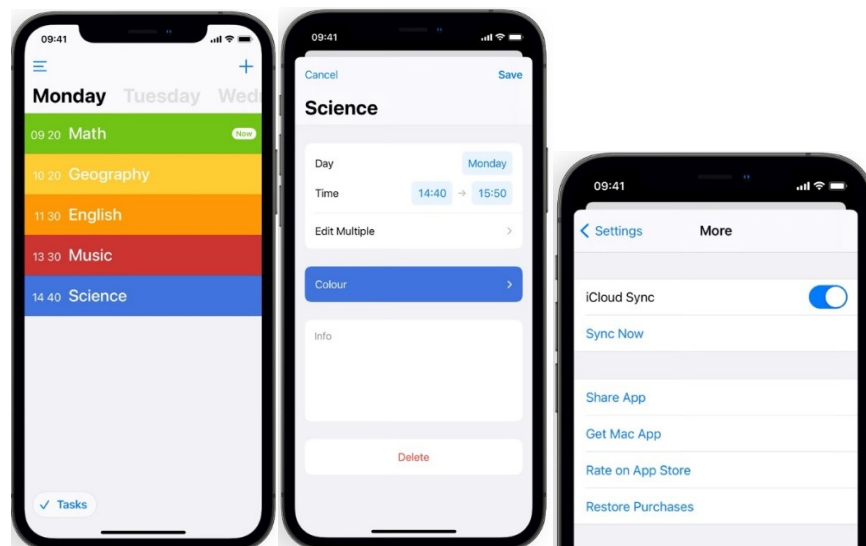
09:41

Monday Tuesday Wed

09 20 Math Now

10 20 Geography

11 30 English

13 30 Music

14 40 Science

✓ Tasks

09:41

Cancel Save

Science

Day Monday

Time 14:40 → 15:50

Edit Multiple

Colour

Info

Delete

09:41

< Settings More

iCloud Sync

Sync Now

Share App

Get Mac App

Rate on App Store

Restore Purchases